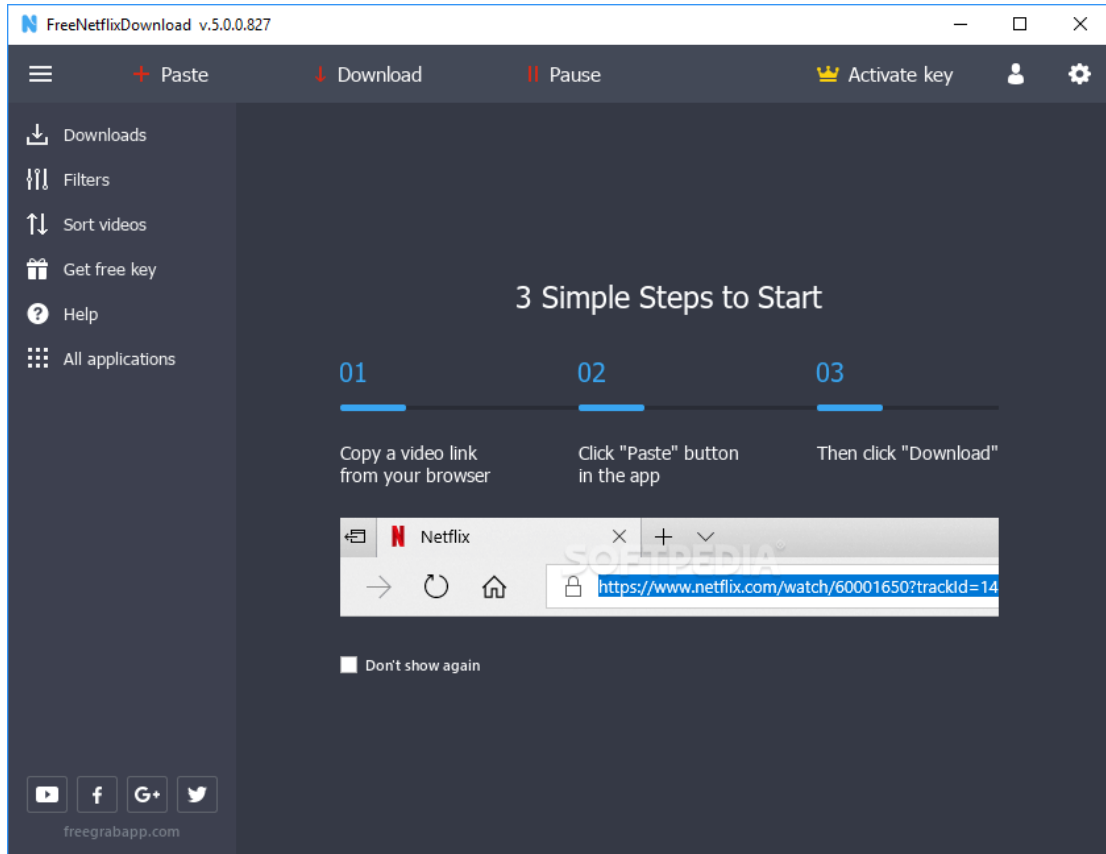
FreeNetflixDownload v.5.0.0.827

Paste
Download
Pause
Activate key

Downloads
Filters
Sort videos
Get free key
Help
All applications

3 Simple Steps to Start

01
Copy a video link from your browser

02
Click "Paste" button in the app

03
Then click "Download"

Netflix
SOFTPEDIA
https://www.netflix.com/watch/60001650?trackId=14

Don't show again

freegrabapp.com